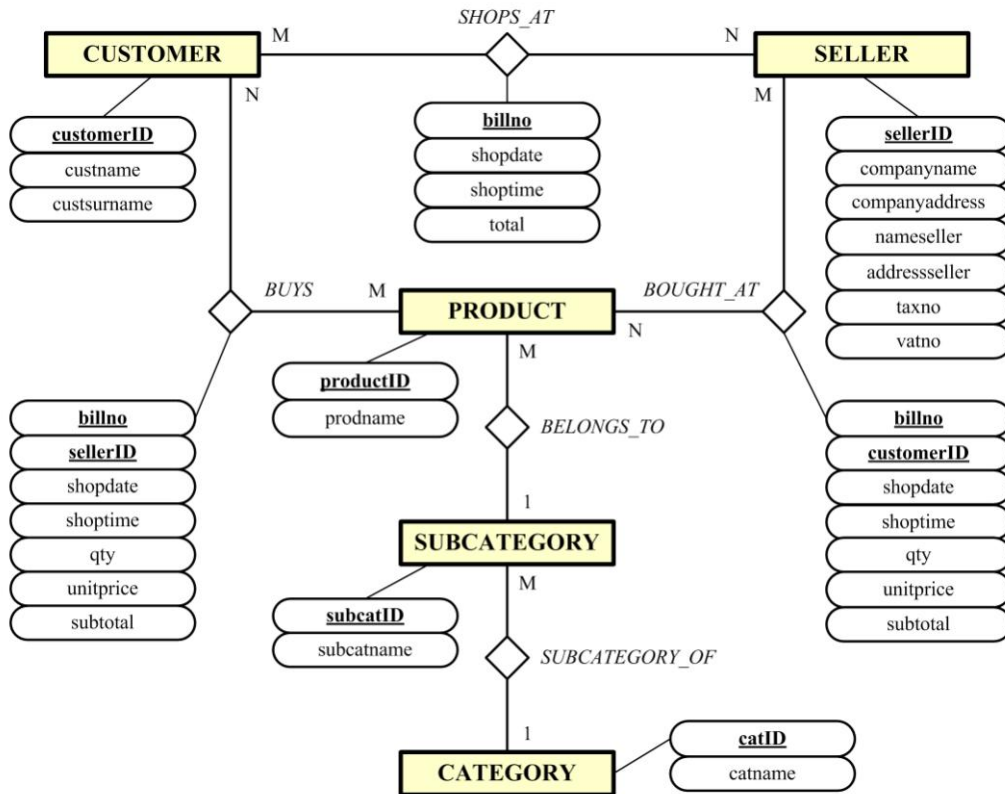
SHOPS_AT

CUSTOMER

M

N

SELLER

N

M

customerID
custname
custsurname

billno
shopdate
shoptime
total

sellerID
companyname
companyaddress
nameseller
addressseller
taxno
vatno

BUYS

M

PRODUCT

BOUGHT_AT

N

M

productID
prodname

BELONGS_TO

billno
sellerID
shopdate
shoptime
qty
unitprice
subtotal

billno
customerID
shopdate
shoptime
qty
unitprice
subtotal

1

SUBCATEGORY

M

subcatID
subcatname

SUBCATEGORY_OF

1

CATEGORY

catID
catname